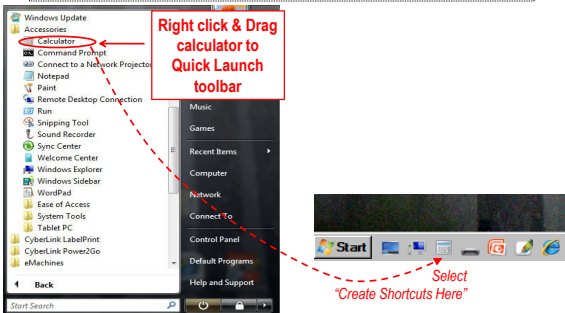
Windows Update
Accessories
Calculator
Command Prompt
Connect to a Network Projector
Notepad
Paint
Remote Desktop Connection
Run
Snipping Tool
Sound Recorder
Sync Center
Welcome Center
Windows Explorer
Windows Sidebar
WordPad
Ease of Access
System Tools
Tablet PC
CyberLink LabelPrint
CyberLink Power2Go
eMachines

Back

Start Search

Right click & Drag calculator to Quick Launch toolbar

Music
Games
Recent Items
Computer
Network
Connect To
Control Panel
Default Programs
Help and Support

Start

Select
"Create Shortcuts Here"